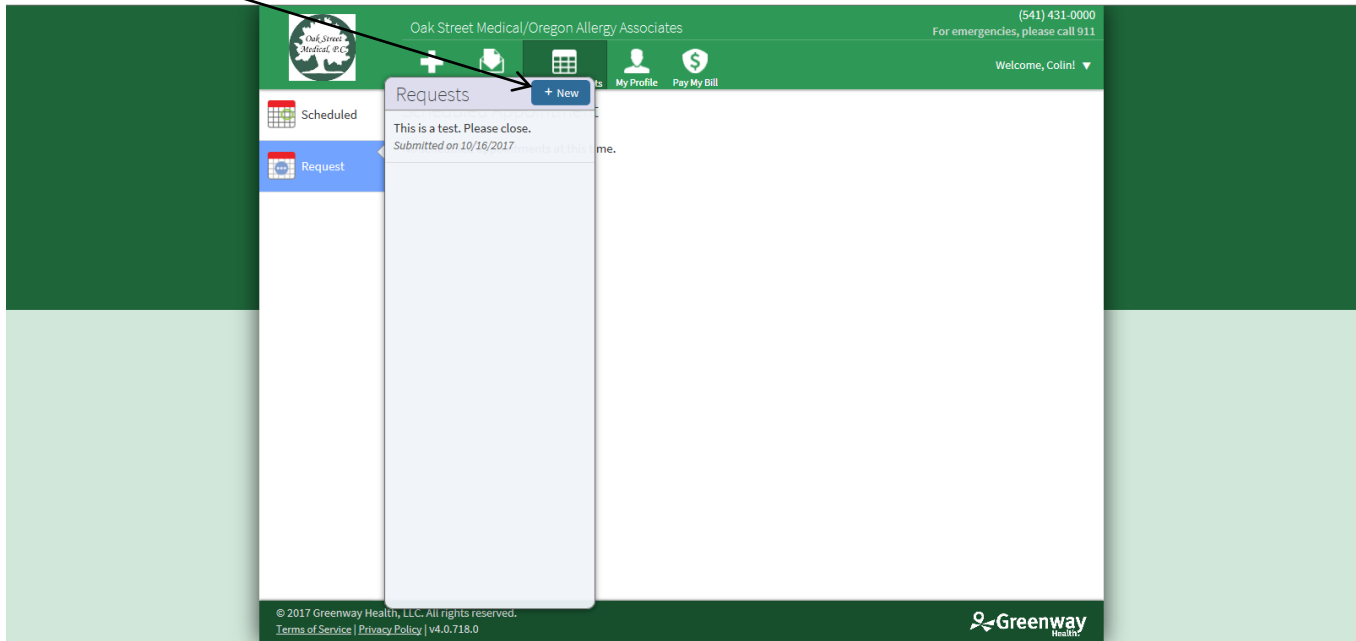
Oak Street Medical, P.C.

Oak Street Medical/Oregon Allergy Associates

(541) 431-0000
For emergencies, please call 911

My Profile Pay My Bill

Welcome, Colin! ▼

Scheduled

Request

Requests

+ New

This is a test. Please close.
Submitted on 10/16/2017

me.

© 2017 Greenway Health, LLC. All rights reserved.
Terms of Service | Privacy Policy | v4.0.718.0

Greenway Health